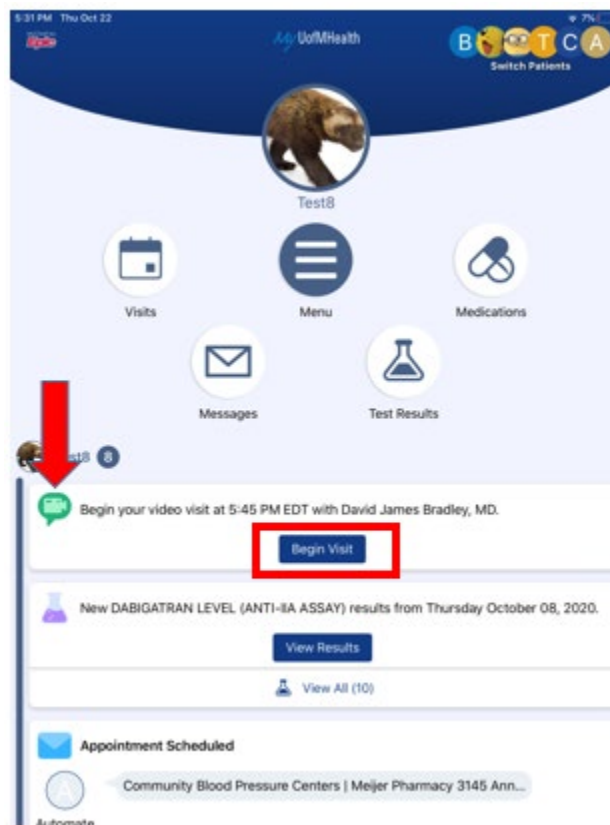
5:31 PM Thu Oct 22

7%

Epic

MyUofMHealth

B T C A

Switch Patients

Test8

Visits

Menu

Medications

Messages

Test Results

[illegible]st8 8

Begin your video visit at 5:45 PM EDT with David James Bradley, MD.

Begin Visit

New DABIGATRAN LEVEL (ANTI-IIA ASSAY) results from Thursday October 08, 2020.

View Results

View All (10)

Appointment Scheduled

A

Community Blood Pressure Centers | Meijer Pharmacy 3145 Ann...

Automate